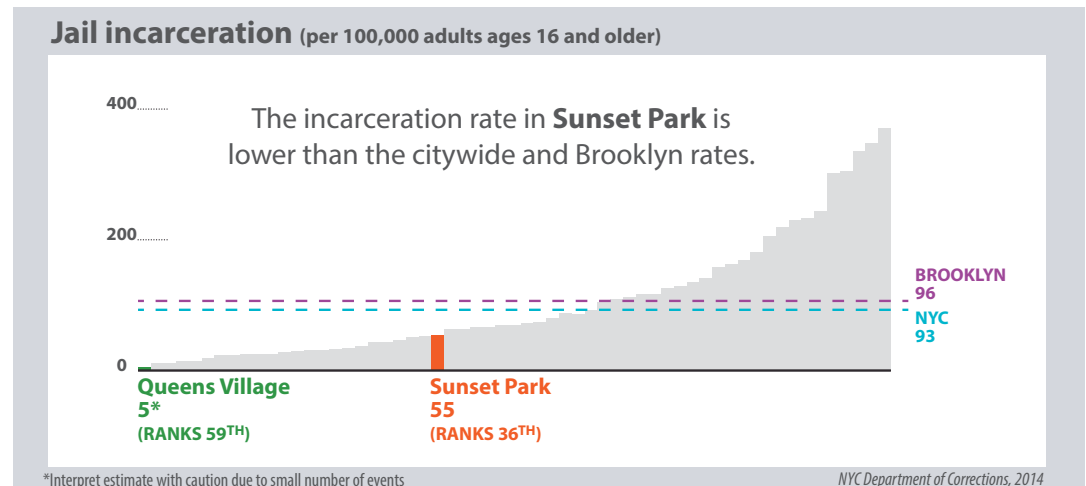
Jail incarceration (per 100,000 adults ages 16 and older)

400

200

0

The incarceration rate in **Sunset Park** is lower than the citywide and Brooklyn rates.

BROOKLYN 96

NYC 93

Queens Village 5* (RANKS 59$^{TH}$)

Sunset Park 55 (RANKS 36$^{TH}$)

*Interpret estimate with caution due to small number of events

NYC Department of Corrections, 2014